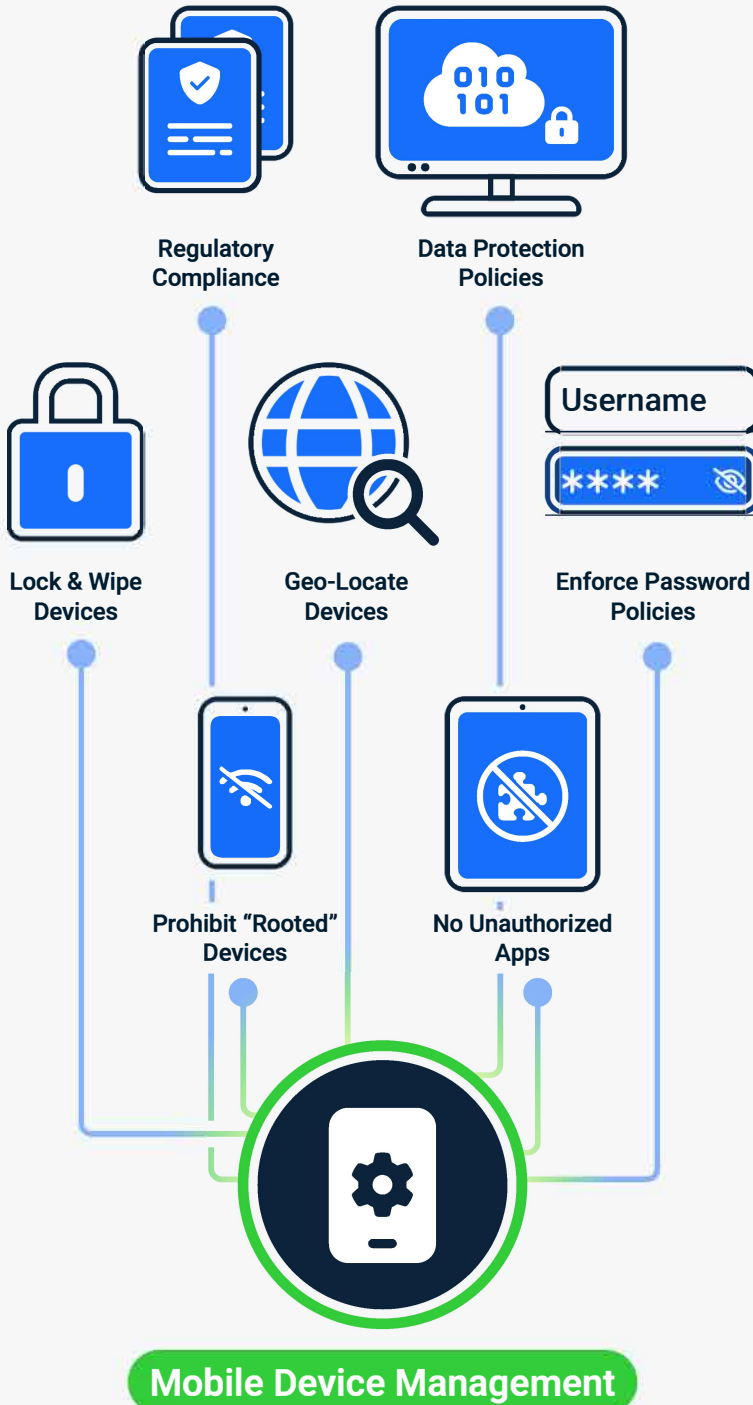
010
101

Regulatory Compliance

Data Protection Policies

Username

****

Lock & Wipe Devices

Geo-Locate Devices

Enforce Password Policies

Prohibit “Rooted” Devices

No Unauthorized Apps

Mobile Device Management